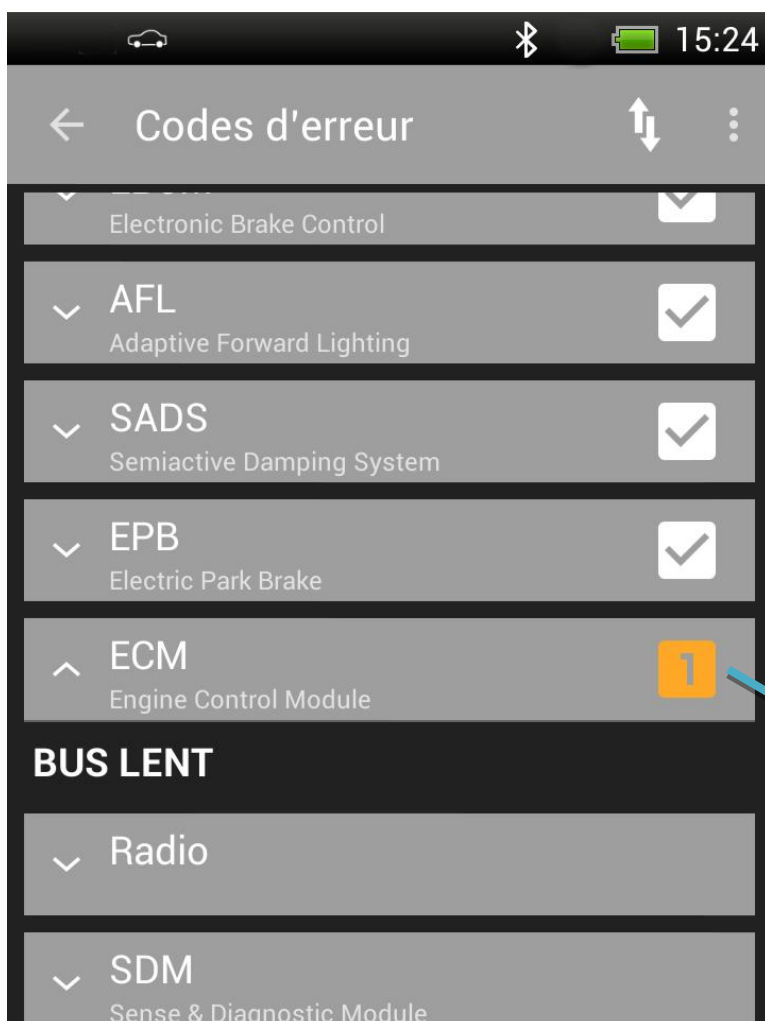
15:24

Codes d'erreur

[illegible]
Electronic Brake Control

AFL
Adaptive Forward Lighting

SADS
Semiactive Damping System

EPB
Electric Park Brake

ECM
Engine Control Module

1

BUS LENT

Radio

SDM
Sense & Diagnostic Module